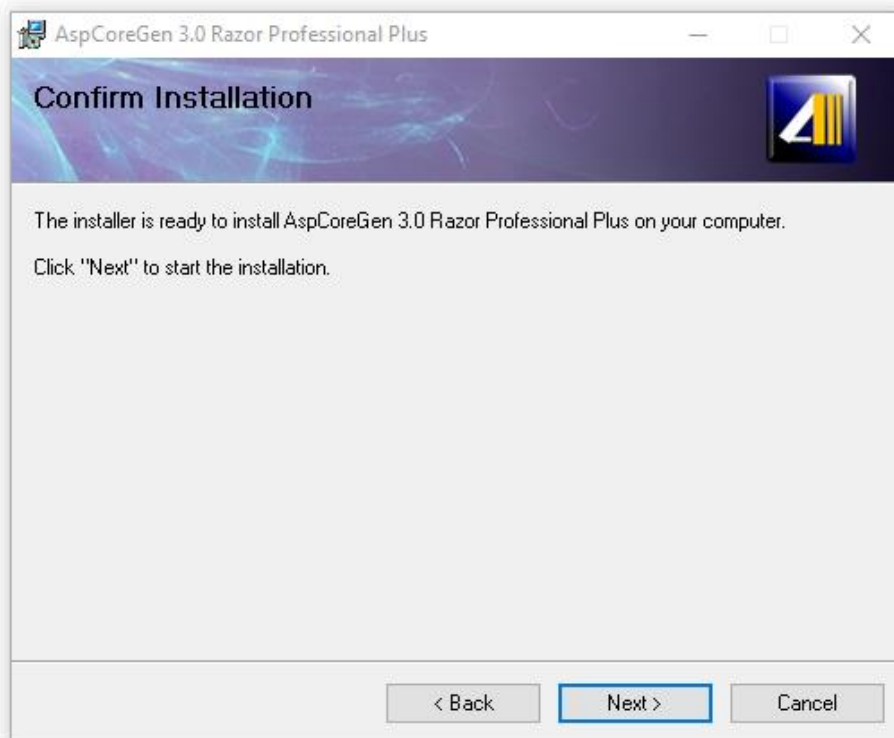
AspCoreGen 3.0 Razor Professional Plus

Confirm Installation

The installer is ready to install AspCoreGen 3.0 Razor Professional Plus on your computer.

Click "Next" to start the installation.

< Back
Next >
Cancel